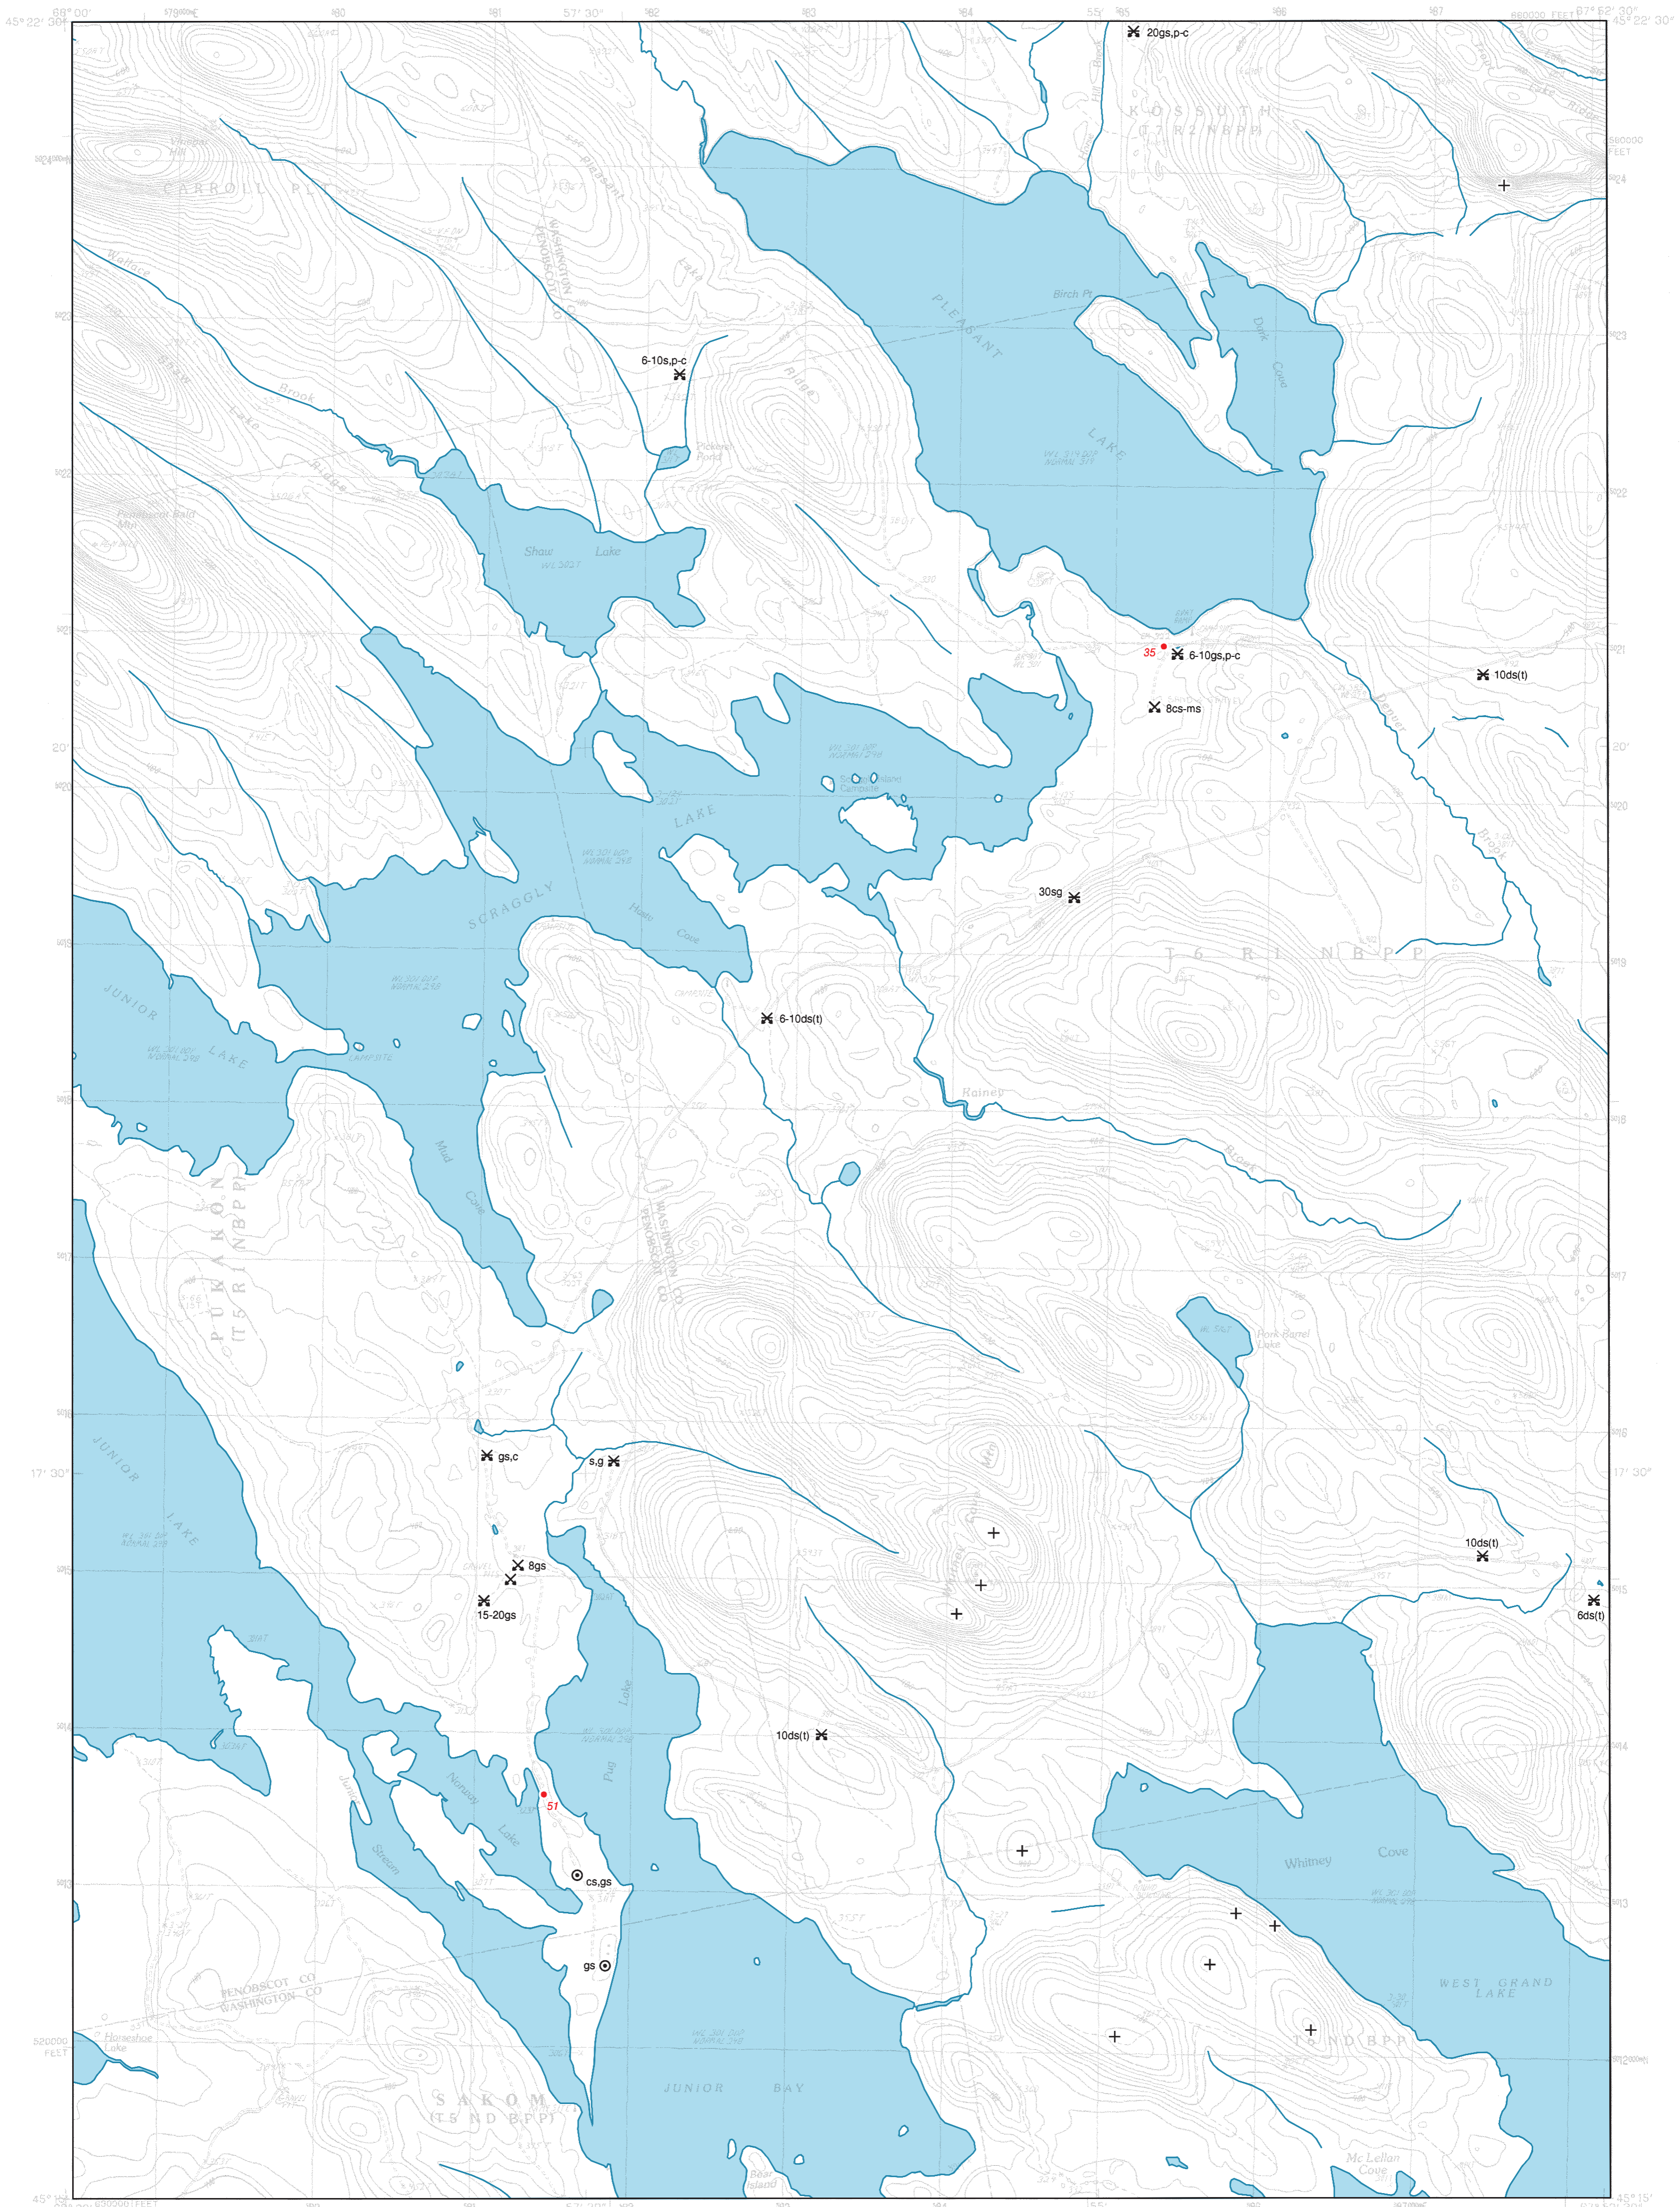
68° 00'
45° 22' 30"
57' 30"
55'
67° 52' 30"
45° 22' 30"
20gs,p-c
KOSSUTH
(T7 R2 NBPP)
CARROLL PLT
WASHINGTON CO
PENOBSCOT CO
Pleasant
Lake
Ridge
Birch Pt
PLEASANT
LAKE
Dark
Cove
Brook
Shaw
Lake
Ridge
Penobscot Bald Mtn
6-10s,p-c
Pickerel Pond
Shaw
Lake
35
6-10gs,p-c
10ds(t)
8cs-ms
Dwyer
Brook
20'
20'
LAKE
SCRAGGLY
Hasti
Cove
30sg
T6 R1 NBPP
JUNIOR
LAKE
6-10ds(t)
Rainey
Brook
Mud
Cove
PUKAKON
(T5 R1 NBPP)
WASHINGTON CO
PENOBSCOT CO
Pork Barrel Lake
JUNIOR
LAKE
17' 30"
17' 30"
gs,c
s,g
8gs
15-20gs
10ds(t)
6ds(t)
Lake
Pug
10ds(t)
Norway
Lake
Junior
Stream
51
cs,gs
gs
Whitney
Cove
WEST GRAND
LAKE
PENOBSCOT CO
WASHINGTON CO
Horseshoe Lake
JUNIOR
BAY
SAKOM
(T5 ND BPP)
T6 ND BPP
Bear Island
Mc Lellan Cove
45° 15'
45° 15'